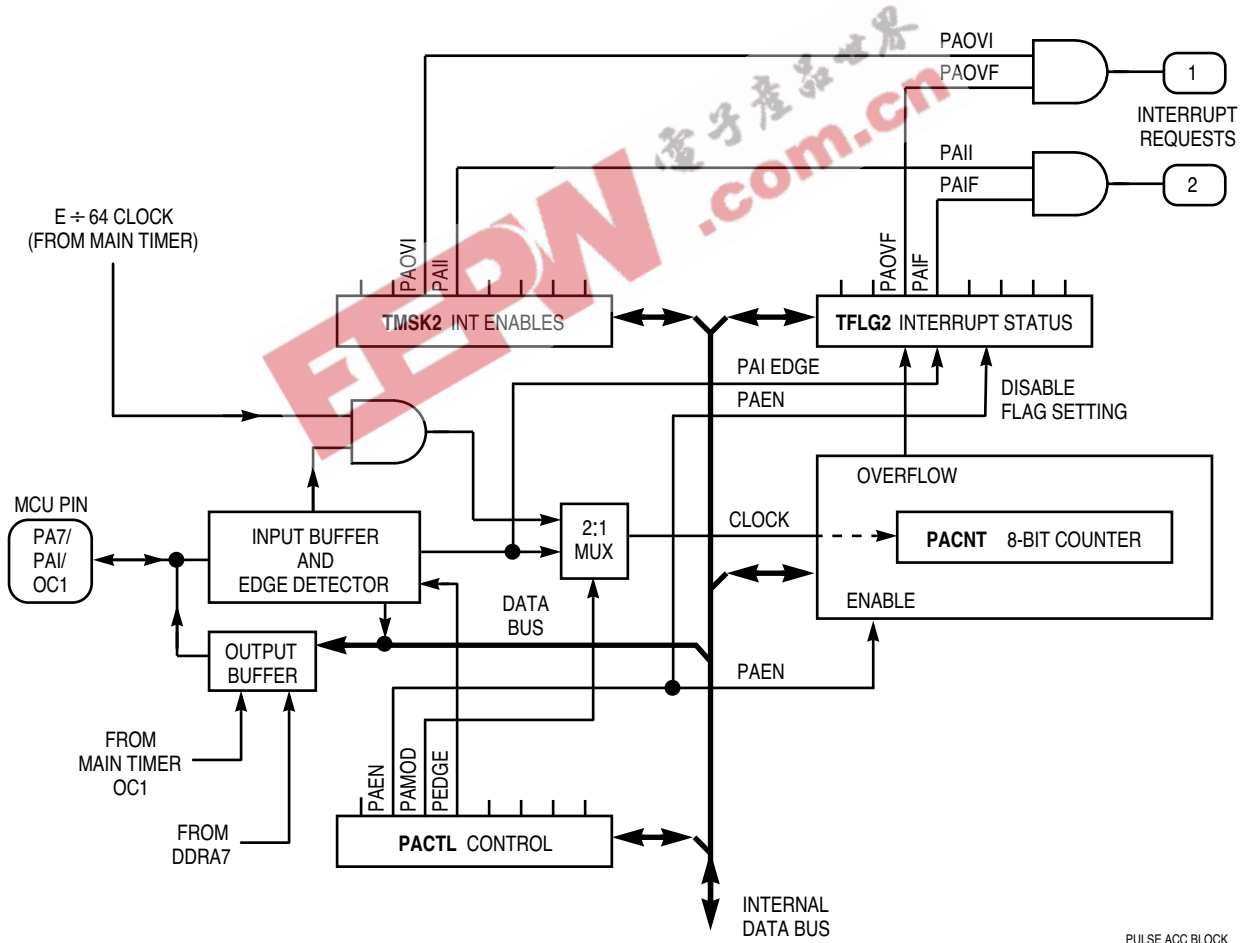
电子产品世界
EEPW .com.cn

PAOVI
PAOVF
1
INTERRUPT REQUESTS
PAII
PAIF
2

E ÷ 64 CLOCK (FROM MAIN TIMER)

PAOVI
PAII
TMSK2 INT ENABLES

PAOVF
PAIF
TFLG2 INTERRUPT STATUS

PAI EDGE
PAEN
DISABLE FLAG SETTING

OVERFLOW

MCU PIN
PA7/ PAI/ OC1

INPUT BUFFER AND EDGE DETECTOR

2:1 MUX

CLOCK

PACNT 8-BIT COUNTER

DATA BUS

ENABLE

OUTPUT BUFFER

PAEN

FROM MAIN TIMER OC1

PAEN
PAMOD
PEDGE

FROM DDRA7

PACTL CONTROL

INTERNAL DATA BUS

PULSE ACC BLOCK